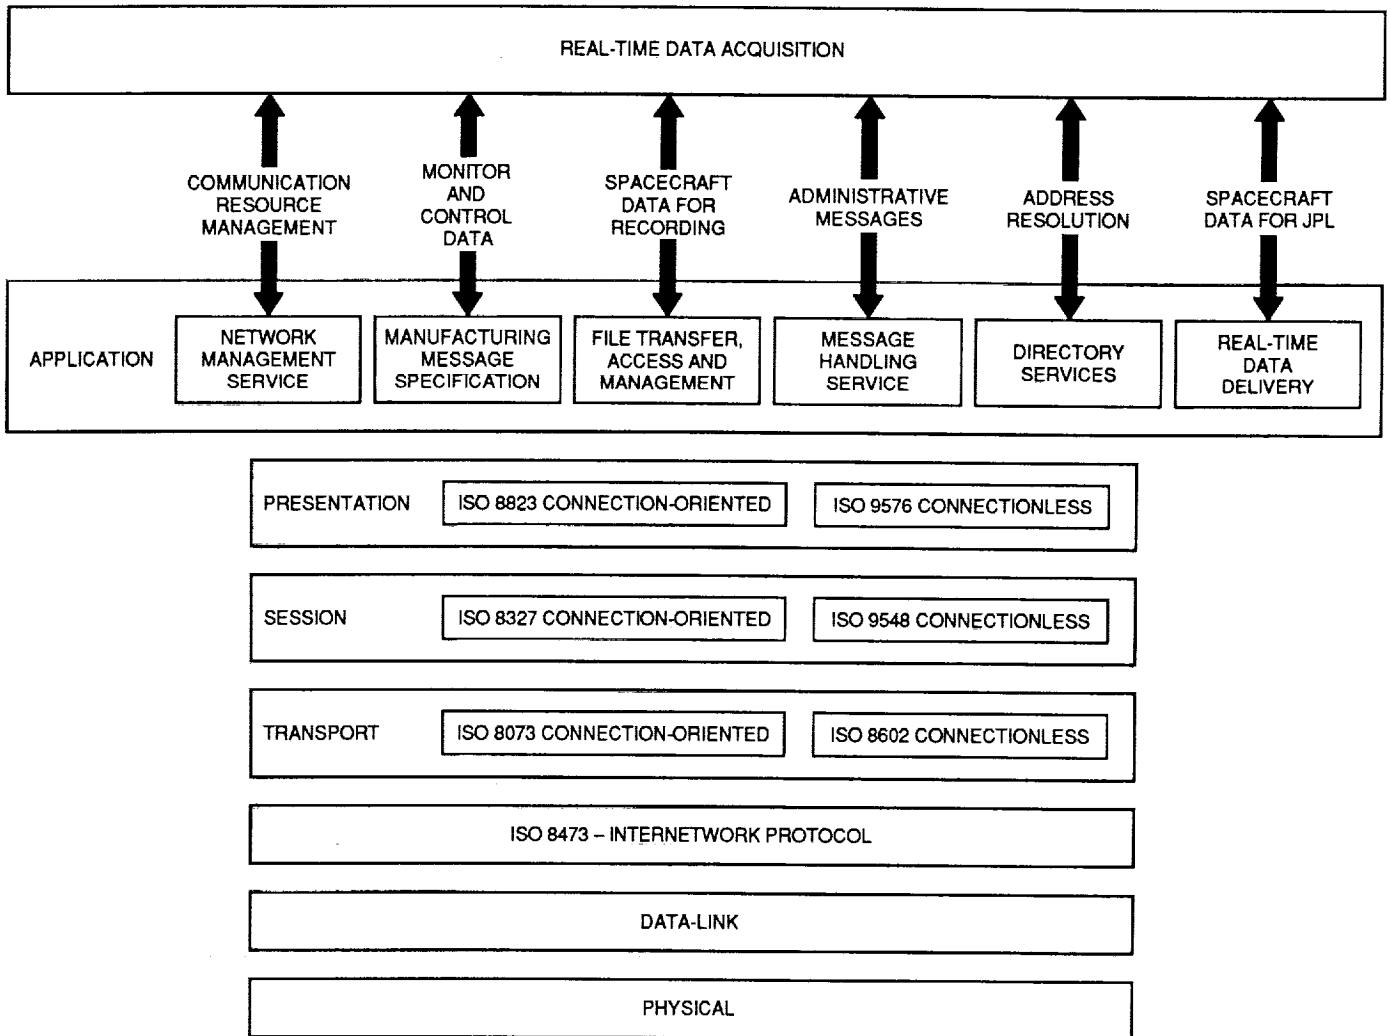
REAL-TIME DATA ACQUISITION

COMMUNICATION RESOURCE MANAGEMENT

MONITOR AND CONTROL DATA

SPACECRAFT DATA FOR RECORDING

ADMINISTRATIVE MESSAGES

ADDRESS RESOLUTION

SPACECRAFT DATA FOR JPL

APPLICATION

NETWORK MANAGEMENT SERVICE

MANUFACTURING MESSAGE SPECIFICATION

FILE TRANSFER, ACCESS AND MANAGEMENT

MESSAGE HANDLING SERVICE

DIRECTORY SERVICES

REAL-TIME DATA DELIVERY

PRESENTATION

ISO 8823 CONNECTION-ORIENTED

ISO 9576 CONNECTIONLESS

SESSION

ISO 8327 CONNECTION-ORIENTED

ISO 9548 CONNECTIONLESS

TRANSPORT

ISO 8073 CONNECTION-ORIENTED

ISO 8602 CONNECTIONLESS

ISO 8473 – INTERNETWORK PROTOCOL

DATA-LINK

PHYSICAL